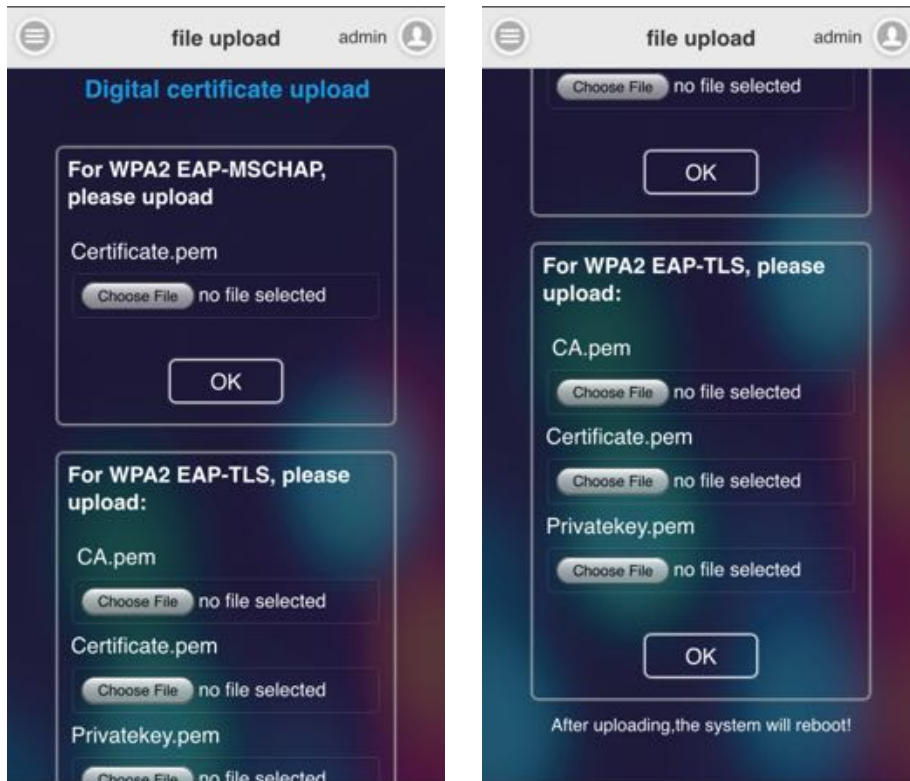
file upload admin

Digital certificate upload

For WPA2 EAP-MSCHAP, please upload

Certificate.pem

Choose File no file selected

OK

For WPA2 EAP-TLS, please upload:

CA.pem

Choose File no file selected

Certificate.pem

Choose File no file selected

Privatekey.pem

Choose File no file selected

file upload admin

Choose File no file selected

OK

For WPA2 EAP-TLS, please upload:

CA.pem

Choose File no file selected

Certificate.pem

Choose File no file selected

Privatekey.pem

Choose File no file selected

OK

After uploading,the system will reboot!